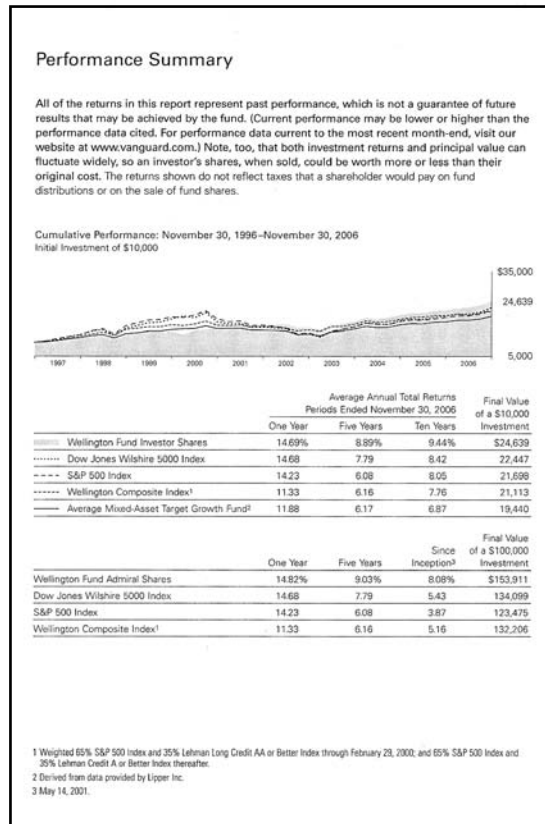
Performance Summary

All of the returns in this report represent past performance, which is not a guarantee of future results that may be achieved by the fund. (Current performance may be lower or higher than the performance data cited. For performance data current to the most recent month-end, visit our website at www.vanguard.com.) Note, too, that both investment returns and principal value can fluctuate widely, so an investor's shares, when sold, could be worth more or less than their original cost. The returns shown do not reflect taxes that a shareholder would pay on fund distributions or on the sale of fund shares.

Cumulative Performance: November 30, 1996–November 30, 2006
Initial Investment of $10,000

$35,000
24,639
5,000

1997 1998 1999 2000 2001 2002 2003 2004 2005 2006

| | Average Annual Total Returns Periods Ended November 30, 2006 One Year | Five Years | Ten Years | Final Value of a $10,000 Investment |
|---|---|---|---|---|
| Wellington Fund Investor Shares | 14.69% | 8.89% | 9.44% | $24,639 |
| Dow Jones Wilshire 5000 Index | 14.68 | 7.79 | 8.42 | 22,447 |
| S&P 500 Index | 14.23 | 6.08 | 8.05 | 21,698 |
| Wellington Composite Index¹ | 11.33 | 6.16 | 7.76 | 21,113 |
| Average Mixed-Asset Target Growth Fund² | 11.88 | 6.17 | 6.87 | 19,440 |

| | One Year | Five Years | Since Inception³ | Final Value of a $100,000 Investment |
|---|---|---|---|---|
| Wellington Fund Admiral Shares | 14.82% | 9.03% | 8.08% | $153,911 |
| Dow Jones Wilshire 5000 Index | 14.68 | 7.79 | 5.43 | 134,099 |
| S&P 500 Index | 14.23 | 6.08 | 3.87 | 123,475 |
| Wellington Composite Index¹ | 11.33 | 6.16 | 5.16 | 132,206 |

1 Weighted 65% S&P 500 Index and 35% Lehman Long Credit AA or Better Index through February 29, 2000; and 65% S&P 500 Index and 35% Lehman Credit A or Better Index thereafter.
2 Derived from data provided by Lipper Inc.
3 May 14, 2001.